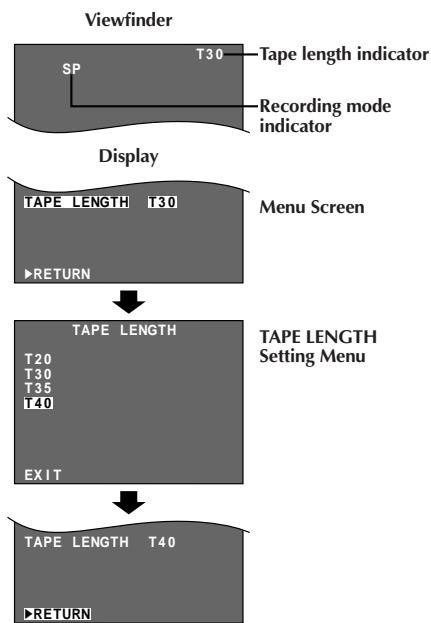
Viewfinder

T30

SP

Tape length indicator

Recording mode indicator

Display

TAPE LENGTH T30

▶RETURN

Menu Screen

TAPE LENGTH

T20
T30
T35
T40

EXIT

TAPE LENGTH Setting Menu

TAPE LENGTH T40

▶RETURN